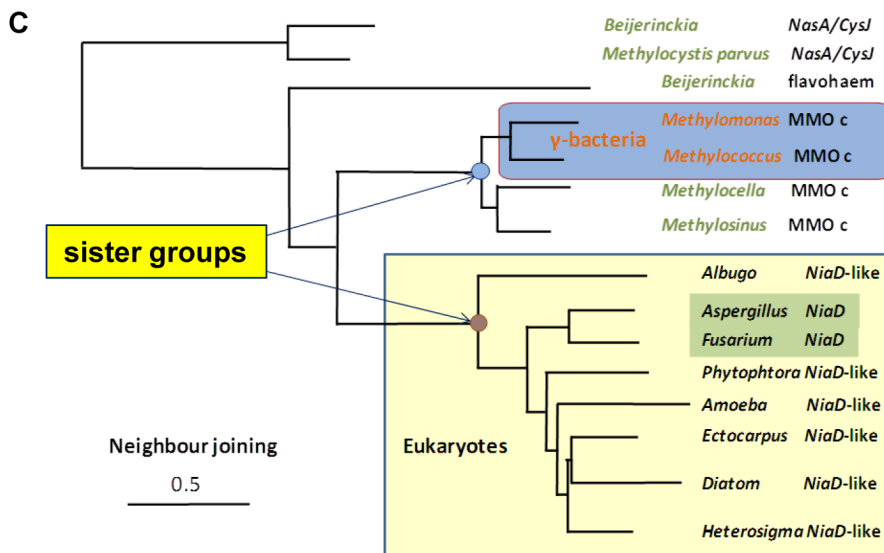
C

Beijerinckia NasA/CysJ
Methylocystis parvus NasA/CysJ
Beijerinckia flavohaem

γ-bacteria
Methylomonas MMO c
Methylococcus MMO c
Methylocella MMO c
Methylosinus MMO c

sister groups

Albugo NiaD-like
Aspergillus NiaD
Fusarium NiaD
Phytophtora NiaD-like
Amoeba NiaD-like
Ectocarpus NiaD-like
Diatom NiaD-like
Heterosigma NiaD-like

Eukaryotes

Neighbour joining
0.5